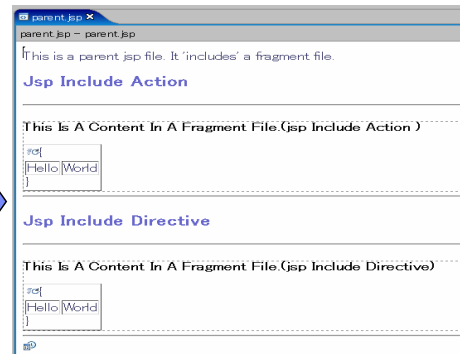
parent.jsp ×
parent.jsp – parent.jsp

This is a parent jsp file. It 'includes' a fragment file.

Jsp Include Action

This Is A Content In A Fragment File.(jsp Include Action )

{

| Hello | World |
|---|---|

}

Jsp Include Directive

This Is A Content In A Fragment File.(jsp Include Directive)

{

| Hello | World |
|---|---|

}